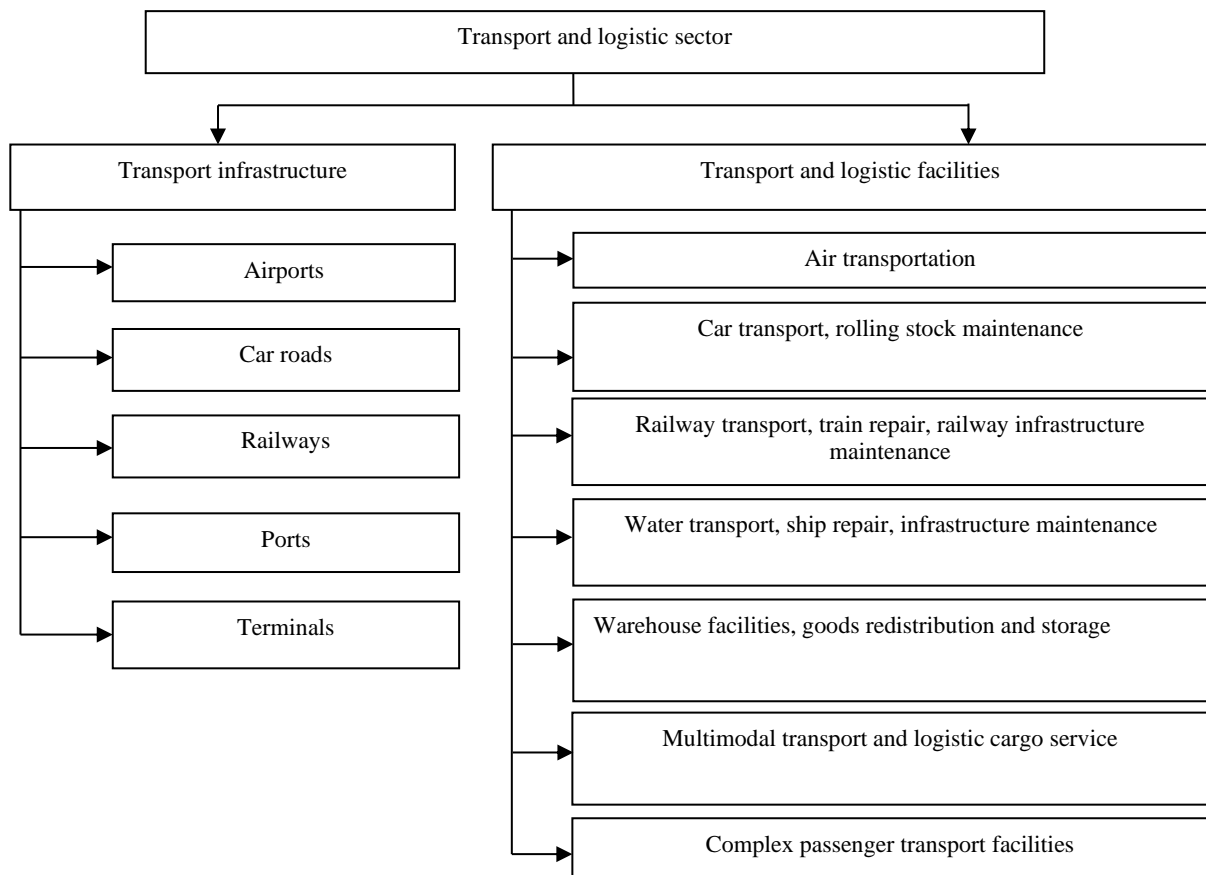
Transport and logistic sector

Transport infrastructure

Airports

Car roads

Railways

Ports

Terminals

Transport and logistic facilities

Air transportation

Car transport, rolling stock maintenance

Railway transport, train repair, railway infrastructure maintenance

Water transport, ship repair, infrastructure maintenance

Warehouse facilities, goods redistribution and storage

Multimodal transport and logistic cargo service

Complex passenger transport facilities